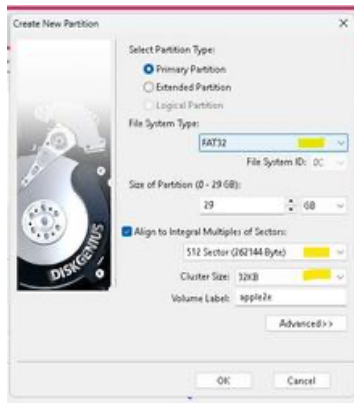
Create New Partition ×

Select Partition Type:

Primary Partition

Extended Partition

Logical Partition

File System Type:

FAT32

File System ID: 0C

Size of Partition (0 - 29 GB):

29 GB

Align to Integral Multiples of Sectors:

512 Sector (262144 Byte)

Cluster Size: 32KB

Volume Label: apple2e

Advanced>>

DISKGENIUS

OK Cancel